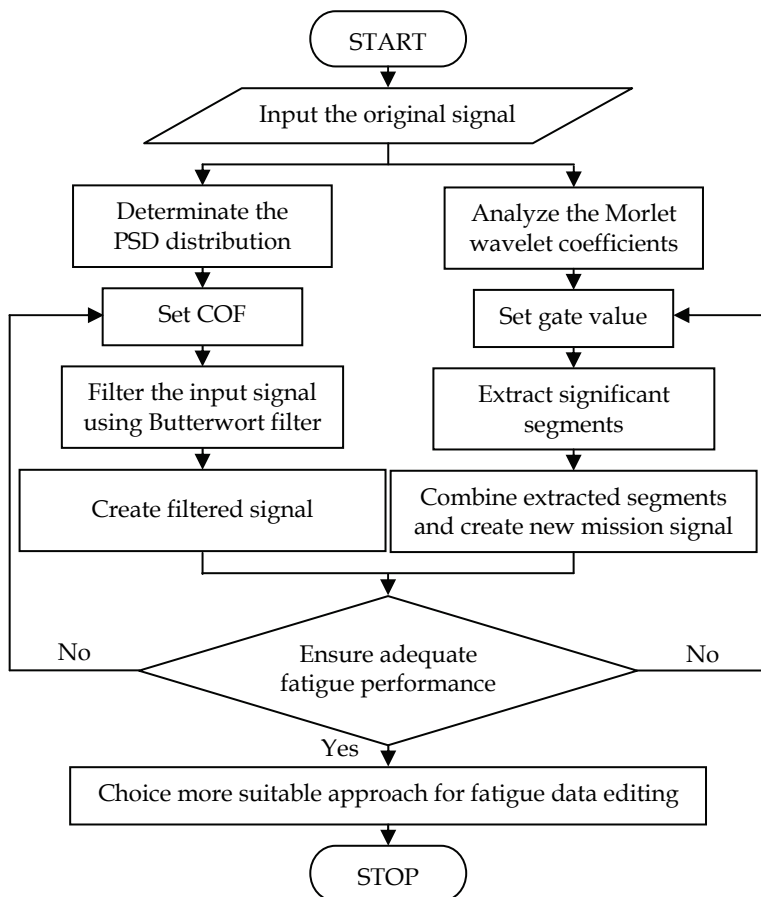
START

Input the original signal

Determinate the PSD distribution

Set COF

Filter the input signal using Butterwort filter

Create filtered signal

Analyze the Morlet wavelet coefficients

Set gate value

Extract significant segments

Combine extracted segments and create new mission signal

No

Ensure adequate fatigue performance

No

Yes

Choice more suitable approach for fatigue data editing

STOP